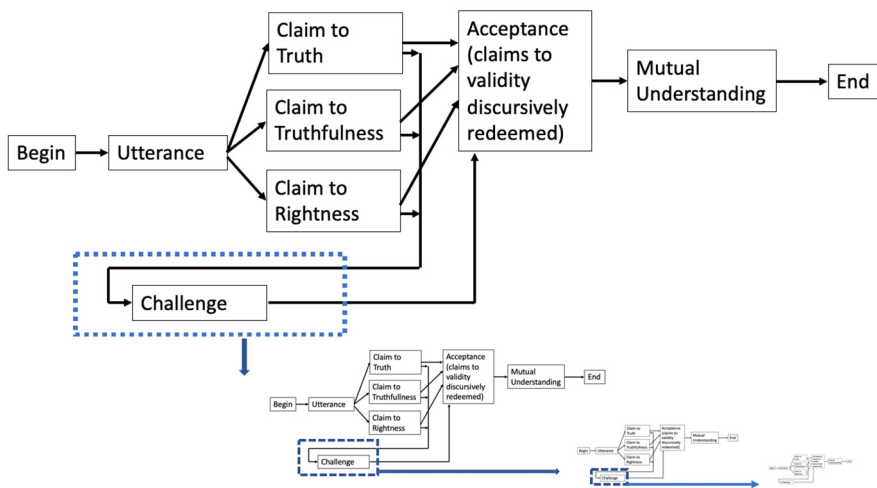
Claim to Truth

Acceptance (claims to validity discursively redeemed)

Mutual Understanding

End

Claim to Truthfulness

Begin

Utterance

Claim to Rightness

Challenge

Claim to Truth

Acceptance (claims to validity discursively redeemed)

Mutual Understanding

End

Claim to Truthfulness

Begin

Utterance

Claim to Rightness

Challenge

Claim to Truth

Acceptance (claims to validity discursively redeemed)

Mutual Understanding

End

Claim to Truthfulness

Begin

Utterance

Claim to Rightness

Challenge

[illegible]